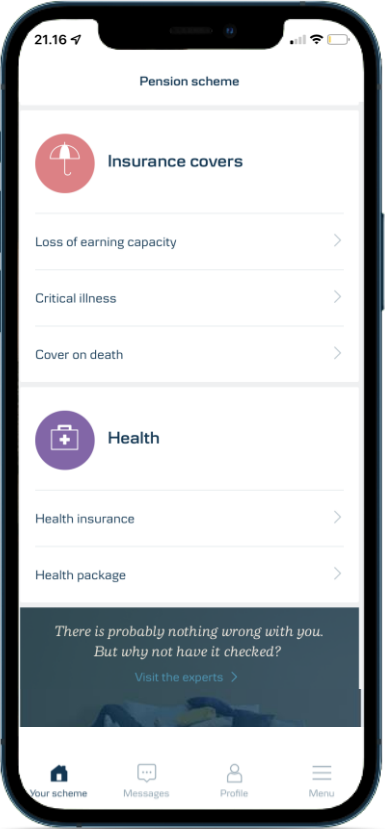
21.16

Pension scheme

Insurance covers

Loss of earning capacity

Critical illness

Cover on death

Health

Health insurance

Health package

There is probably nothing wrong with you. But why not have it checked?

Visit the experts

Your scheme

Messages

Profile

Menu